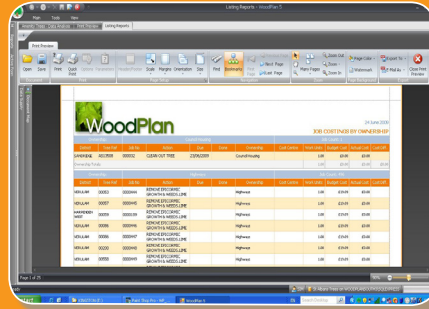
Listing Reports - WoodPlan 5

Plan Tools View

Print Preview

Open Save Print Quick Print Find Bookmarks First Page Next Page Last Page Many Pages Zoom Out Zoom Zoom In Page Color Watermark Export To E-Mail As Close Print Preview

WoodPlan

24 June 2009

JOB COSTINGS BY OWNERSHIP

| | | | | | | | | | | |
|---|---|---|---|---|---|---|---|---|---|---|
| LANSDALE | 0017600 | 000011 | CLEAR OUT TREE | 23/06/2009 | | Council Housing | | 1.00 | £0.00 | £0.00 |
| NEWLAM | 00051 | 0000444 | REMOVE EPICORMIC GROWTH & WEEDS LIME | | | Highways | | 1.00 | £24.95 | £0.00 |
| NEWLAM | 00057 | 0000440 | REMOVE EPICORMIC GROWTH & WEEDS LIME | | | Highways | | 1.00 | £24.95 | £0.00 |
| MARKENDEN WEST | 00089 | 0000159 | REMOVE EPICORMIC GROWTH & WEEDS LIME | | | Highways | | 1.00 | £24.95 | £0.00 |
| NEWLAM | 00086 | 0000446 | REMOVE EPICORMIC GROWTH & WEEDS LIME | | | Highways | | 1.00 | £24.95 | £0.00 |
| NEWLAM | 00085 | 0000447 | REMOVE EPICORMIC GROWTH & WEEDS LIME | | | Highways | | 1.00 | £24.95 | £0.00 |
| NEWLAM | 00090 | 0000443 | REMOVE EPICORMIC GROWTH & WEEDS LIME | | | Highways | | 1.00 | £24.95 | £0.00 |
| NEWLAM | 00058 | 0000445 | REMOVE EPICORMIC GROWTH & WEEDS LIME | | | Highways | | 1.00 | £24.95 | £0.00 |

Page 1 of 75

WoodPlan 5